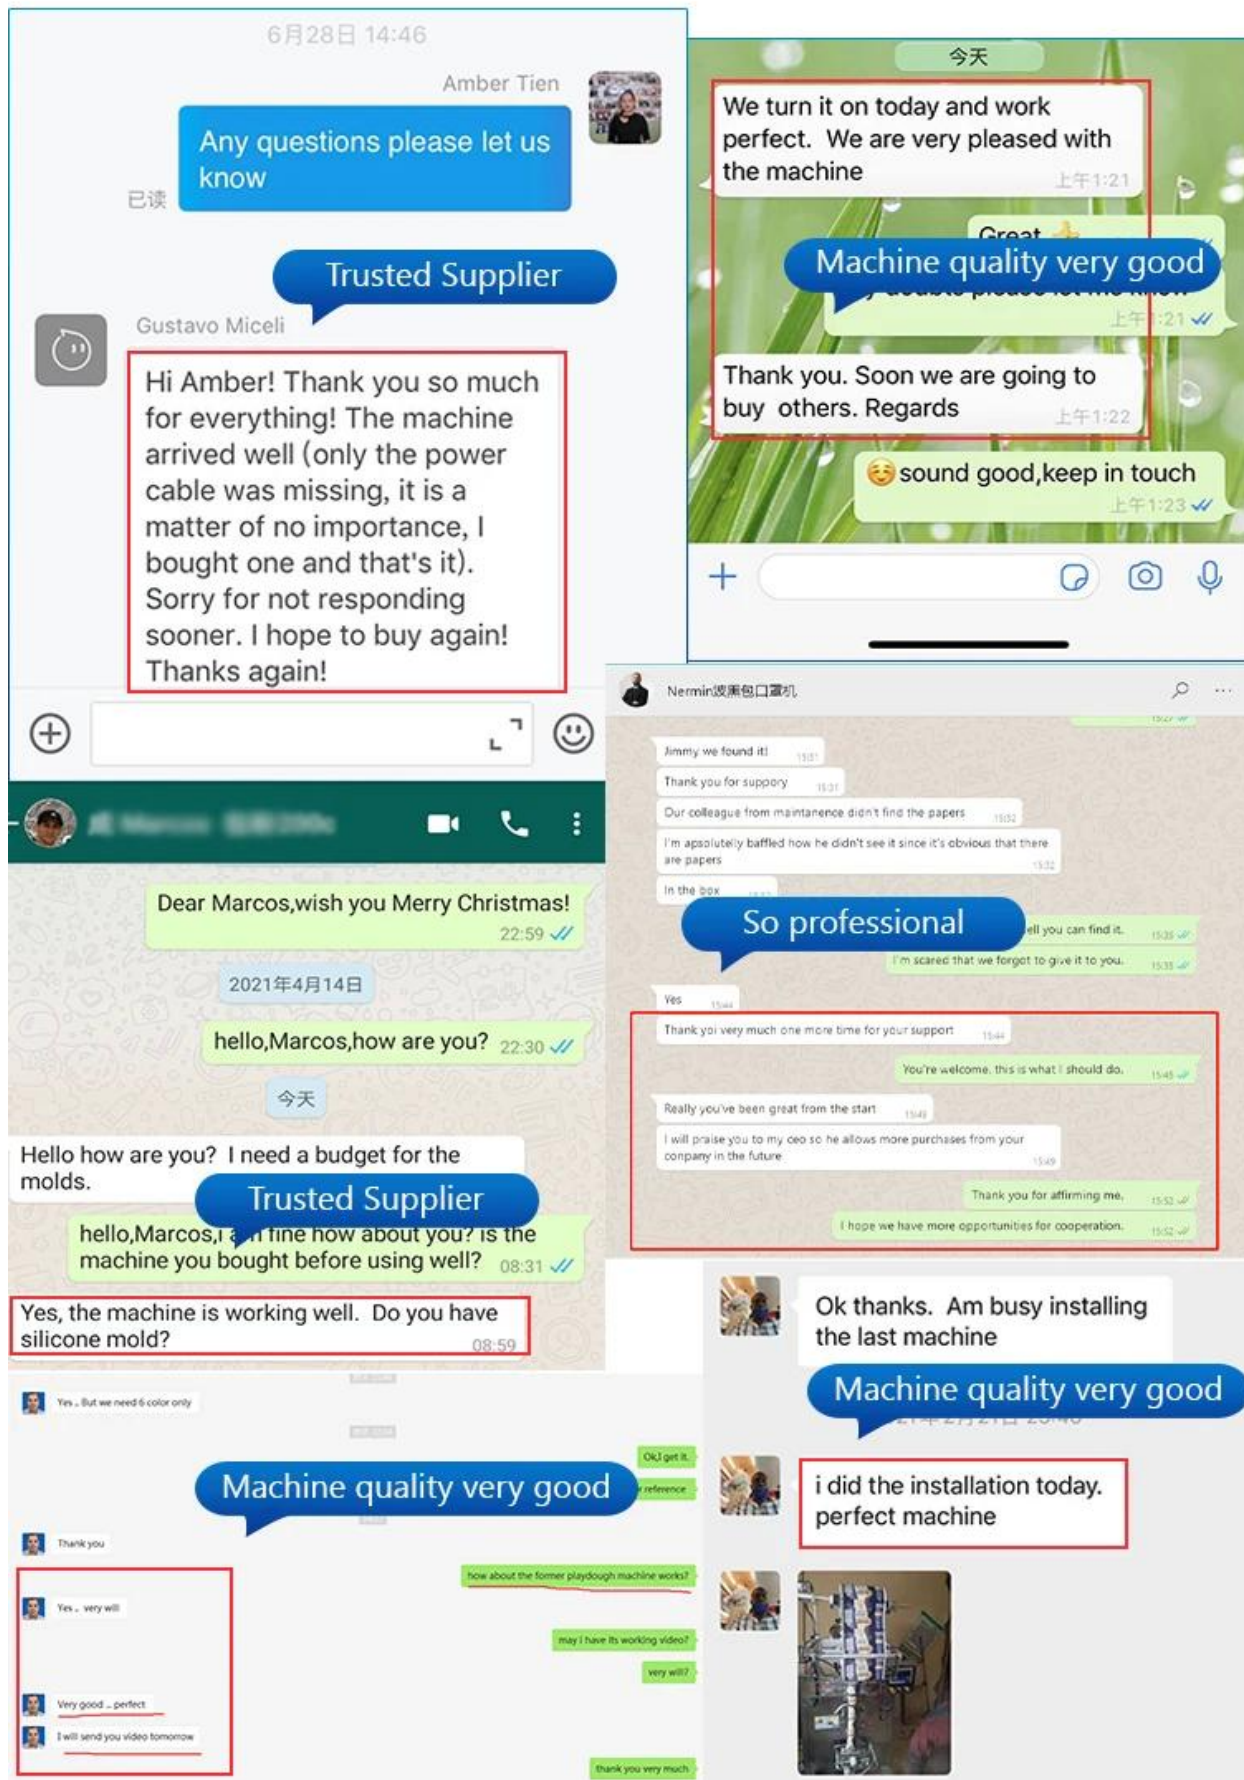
6月28日 14:46

Amber Tien

Any questions please let us know

已读

Trusted Supplier

Gustavo Miceli

Hi Amber! Thank you so much for everything! The machine arrived well (only the power cable was missing, it is a matter of no importance, I bought one and that's it). Sorry for not responding sooner. I hope to buy again! Thanks again!

今天

We turn it on today and work perfect. We are very pleased with the machine 上午1:21

Great

Machine quality very good

上午1:21

Thank you. Soon we are going to buy others. Regards 上午1:22

sound good,keep in touch 上午1:23

Dear Marcos,wish you Merry Christmas! 22:59

2021年4月14日

hello,Marcos,how are you? 22:30

今天

Hello how are you? I need a budget for the molds.

Trusted Supplier

hello,Marcos,I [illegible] fine how about you? is the machine you bought before using well? 08:31

Yes, the machine is working well. Do you have silicone mold? 08:59

Nermin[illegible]

Jimmy we found it!

Thank you for suppory

Our colleague from maintanence didn't find the papers

I'm apsolutely baffled how he didn't see it since it's obvious that there are papers

In the box

So professional

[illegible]ell you can find it.

I'm scared that we forgot to give it to you.

Yes

Thank yoi very much one more time for your support

You're welcome. this is what I should do.

Really you've been great from the start

I will praise you to my ceo so he allows more purchases from your company in the future

Thank you for affirming me.

I hope we have more opportunities for cooperation.

Ok thanks. Am busy installing the last machine

Machine quality very good

i did the installation today. perfect machine

Yes , But we need 6 color only

Ok,I get it.

Machine quality very good

reference

Thank you

how about the former playdough machine works?

Yes , very will

may I have its working video?

very will?

Very good , perfect

I will send you video tomorrow

thank you very much